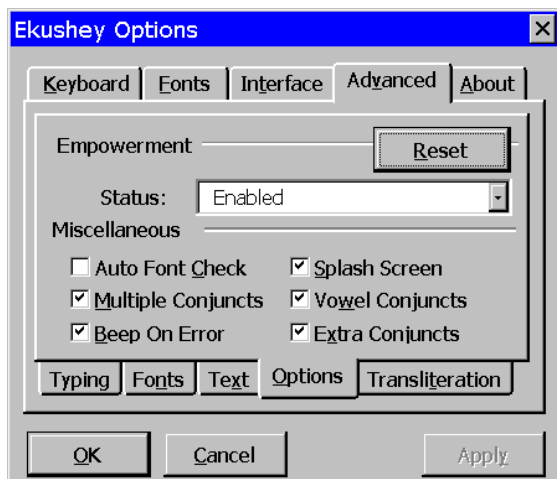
Ekushey Options

Keyboard | Fonts | Interface | Advanced | About

Empowerment

Reset

Status: Enabled

Miscellaneous

☐ Auto Font Check
☑ Splash Screen
☑ Multiple Conjuncts
☑ Vowel Conjuncts
☑ Beep On Error
☑ Extra Conjuncts

Typing | Fonts | Text | Options | Transliteration

OK

Cancel

Apply